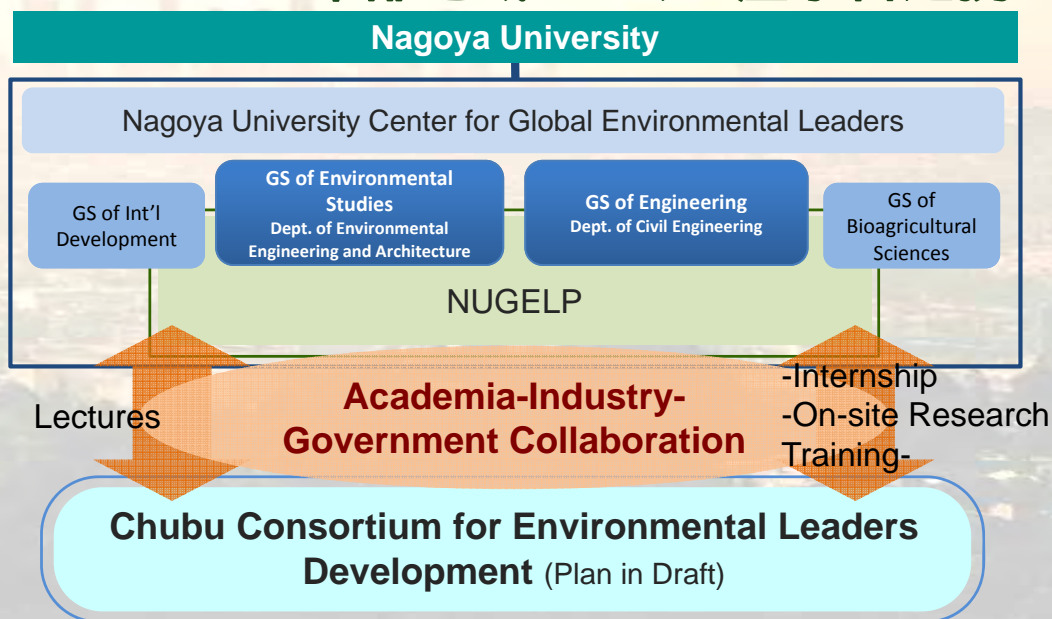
Nagoya University

Nagoya University Center for Global Environmental Leaders

GS of Int'l Development

GS of Environmental Studies
Dept. of Environmental Engineering and Architecture

GS of Engineering
Dept. of Civil Engineering

GS of Bioagricultural Sciences

NUGELP

Lectures

Academia-Industry-Government Collaboration

-Internship
-On-site Research Training-

Chubu Consortium for Environmental Leaders Development (Plan in Draft)